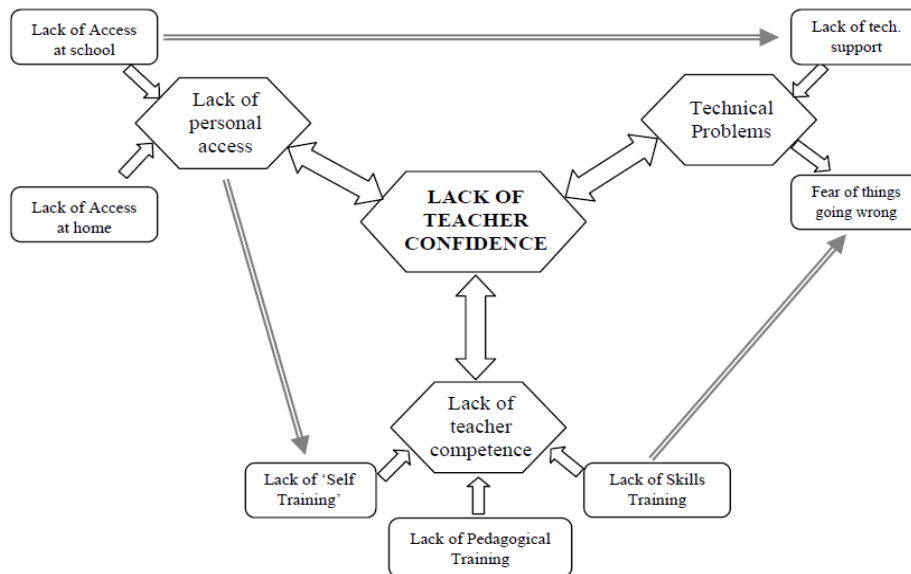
Lack of Access at school

Lack of tech. support

Lack of personal access

Technical Problems

LACK OF TEACHER CONFIDENCE

Lack of Access at home

Fear of things going wrong

Lack of teacher competence

Lack of 'Self Training'

Lack of Skills Training

Lack of Pedagogical Training